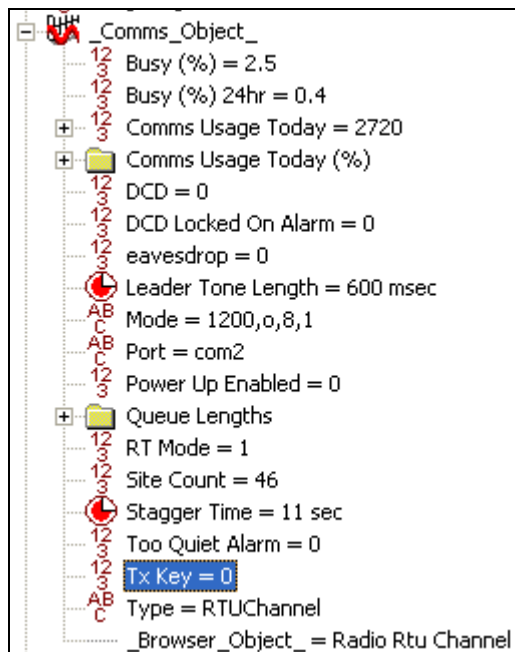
_Comms_Object_
Busy (%) = 2.5
Busy (%) 24hr = 0.4
Comms Usage Today = 2720
Comms Usage Today (%)
DCD = 0
DCD Locked On Alarm = 0
eavesdrop = 0
Leader Tone Length = 600 msec
Mode = 1200,o,8,1
Port = com2
Power Up Enabled = 0
Queue Lengths
RT Mode = 1
Site Count = 46
Stagger Time = 11 sec
Too Quiet Alarm = 0
Tx Key = 0
Type = RTUChannel
_Browser_Object_ = Radio Rtu Channel